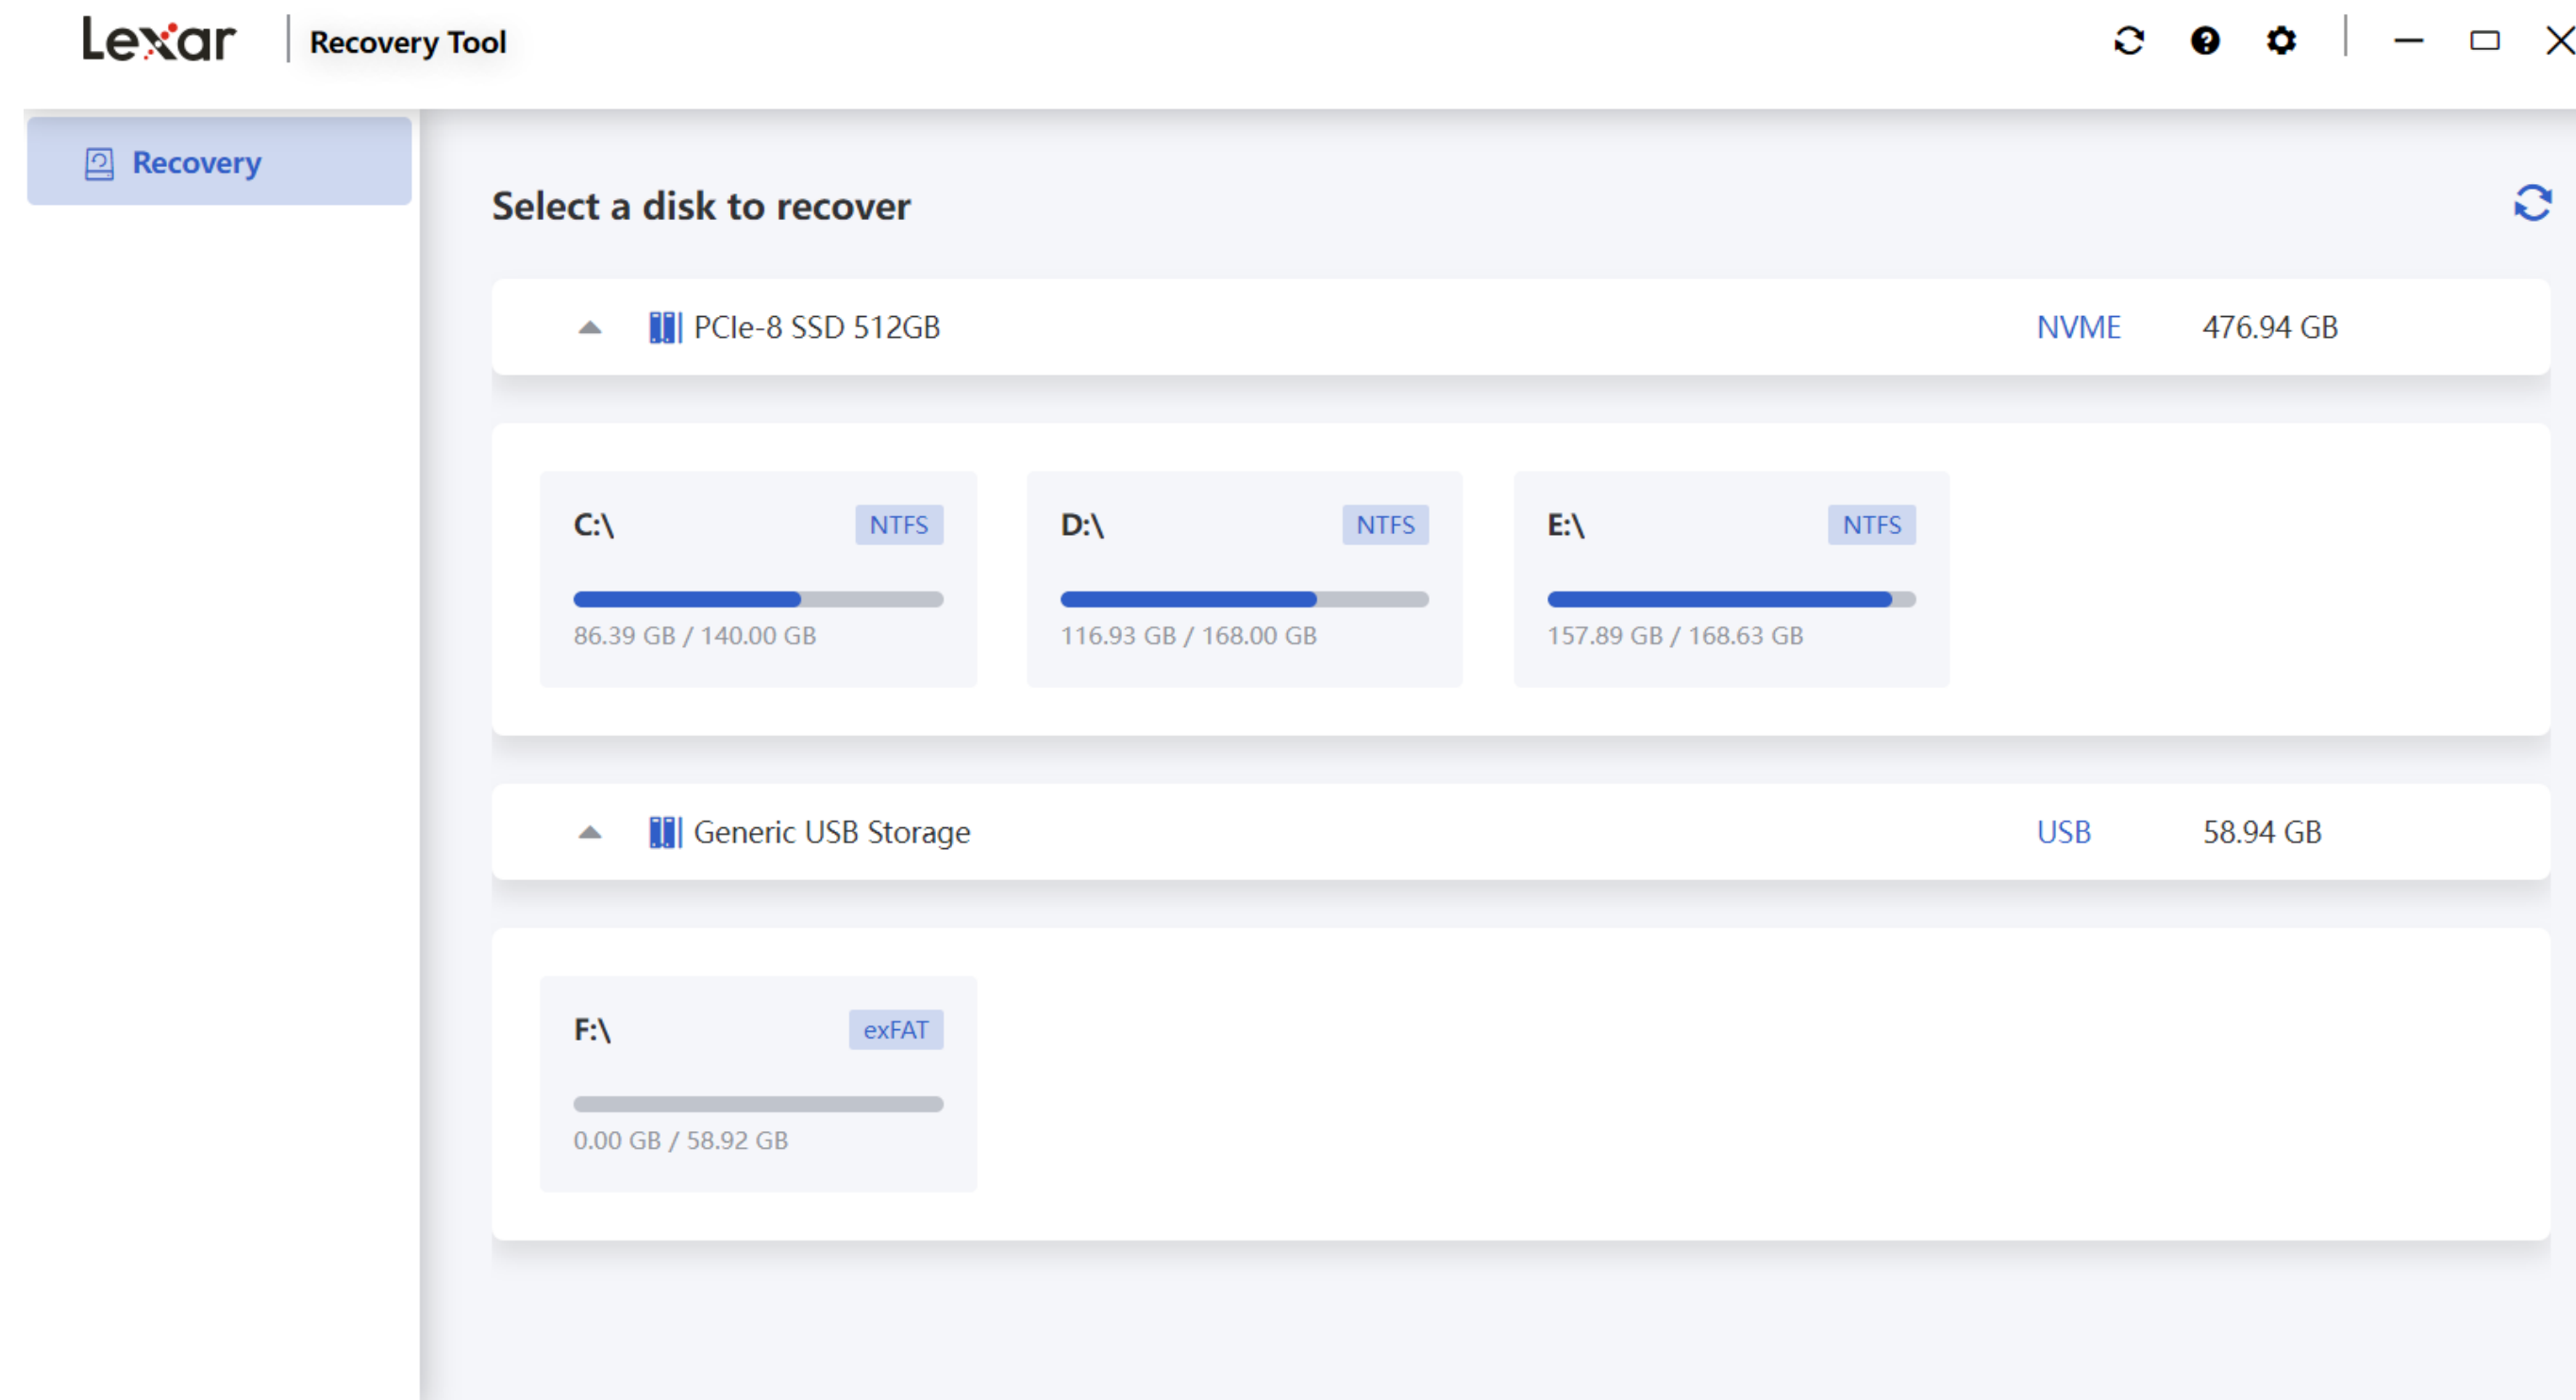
Lexar | Recovery Tool

Recovery

Select a disk to recover

PCIe-8 SSD 512GB NVME 476.94 GB

C:\ NTFS
86.39 GB / 140.00 GB

D:\ NTFS
116.93 GB / 168.00 GB

E:\ NTFS
157.89 GB / 168.63 GB

Generic USB Storage USB 58.94 GB

F:\ exFAT
0.00 GB / 58.92 GB